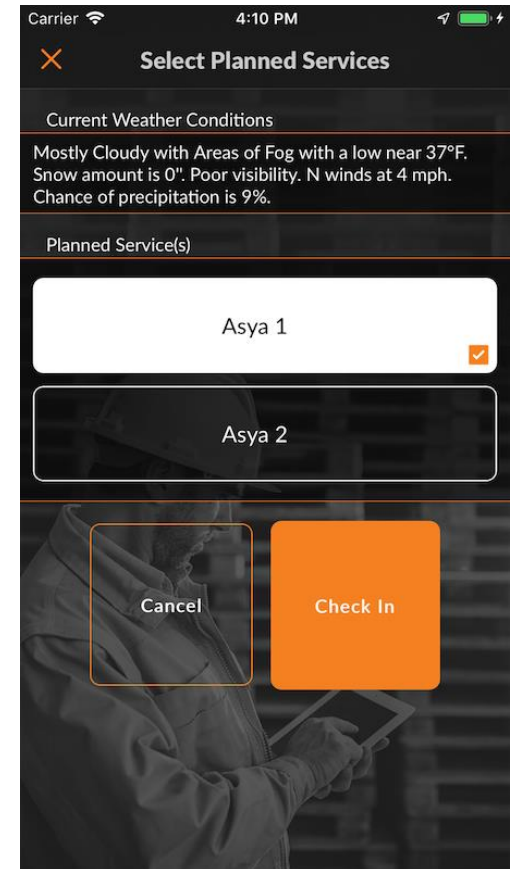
Carrier 4:10 PM

Select Planned Services

Current Weather Conditions

Mostly Cloudy with Areas of Fog with a low near 37°F. Snow amount is 0". Poor visibility. N winds at 4 mph. Chance of precipitation is 9%.

Planned Service(s)

Asya 1

Asya 2

Cancel

Check In